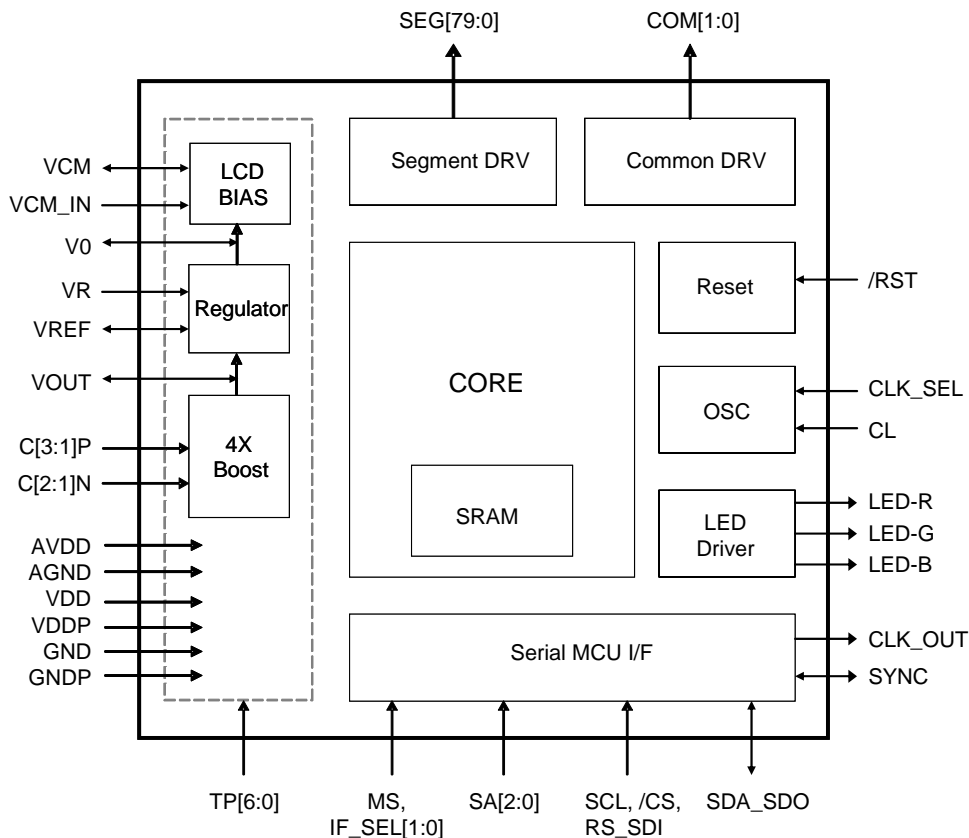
SEG[79:0]
COM[1:0]

VCM
VCM_IN
V0
VR
VREF
VOUT
C[3:1]P
C[2:1]N
AVDD
AGND
VDD
VDDP
GND
GNDP

LCD BIAS
Regulator
4X Boost

Segment DRV
Common DRV

CORE
SRAM

Reset
OSC
LED Driver

/RST
CLK_SEL
CL
LED-R
LED-G
LED-B

Serial MCU I/F

CLK_OUT
SYNC

TP[6:0]
MS, IF_SEL[1:0]
SA[2:0]
SCL, /CS, RS_SDI
SDA_SDO